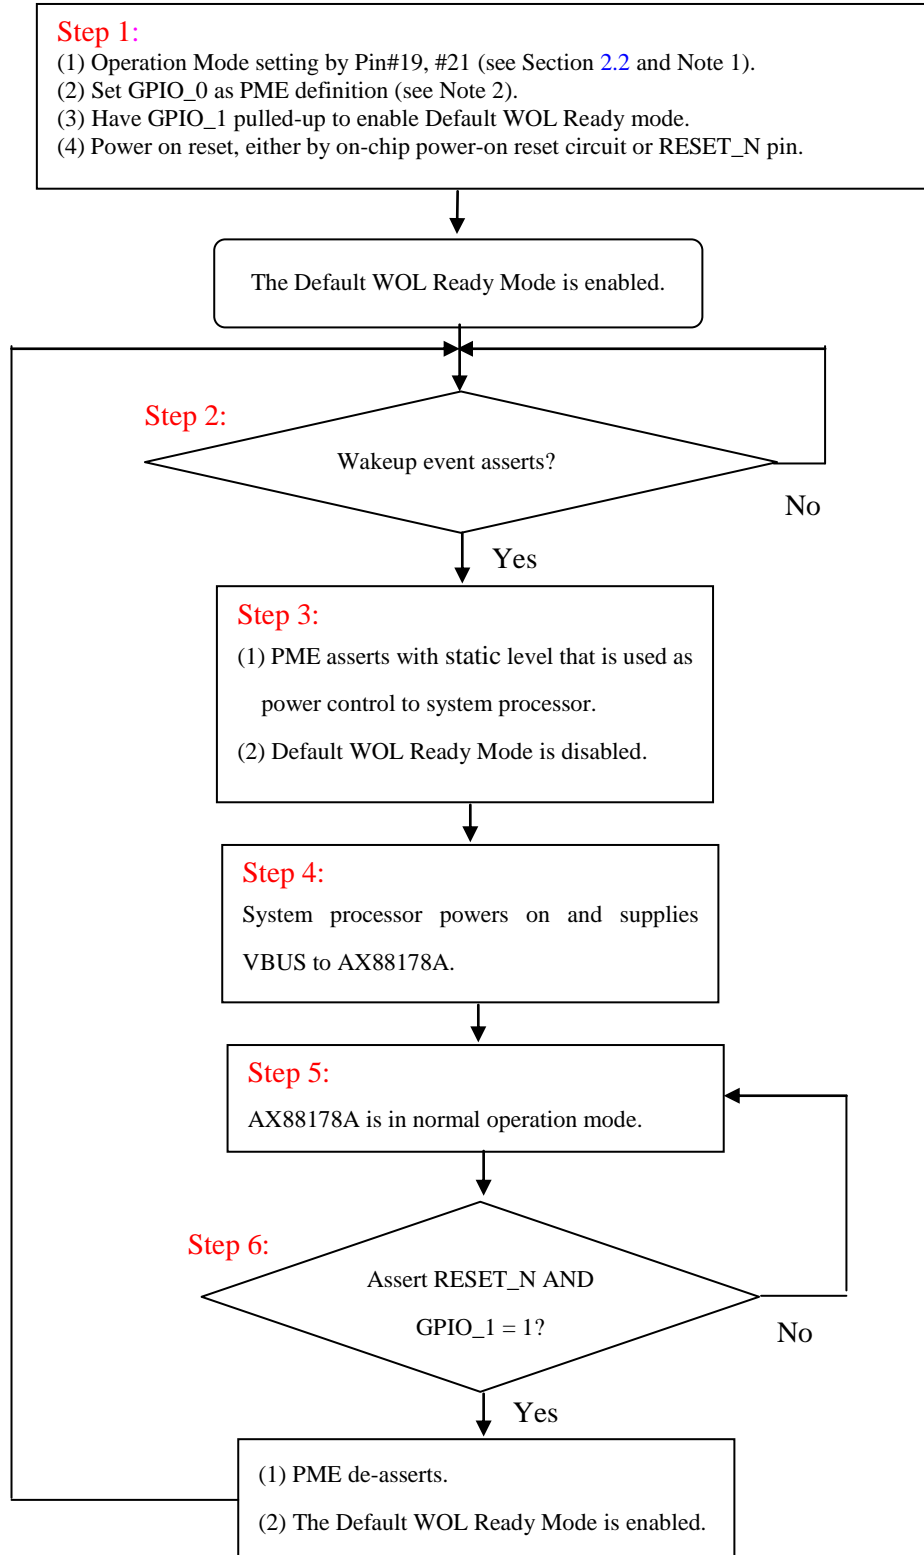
Step 1:
(1) Operation Mode setting by Pin#19, #21 (see Section 2.2 and Note 1).
(2) Set GPIO_0 as PME definition (see Note 2).
(3) Have GPIO_1 pulled-up to enable Default WOL Ready mode.
(4) Power on reset, either by on-chip power-on reset circuit or RESET_N pin.

The Default WOL Ready Mode is enabled.

Step 2:
Wakeup event asserts?

No

Yes

Step 3:
(1) PME asserts with static level that is used as power control to system processor.
(2) Default WOL Ready Mode is disabled.

Step 4:
System processor powers on and supplies VBUS to AX88178A.

Step 5:
AX88178A is in normal operation mode.

Step 6:
Assert RESET_N AND GPIO_1 = 1?

No

Yes

(1) PME de-asserts.
(2) The Default WOL Ready Mode is enabled.